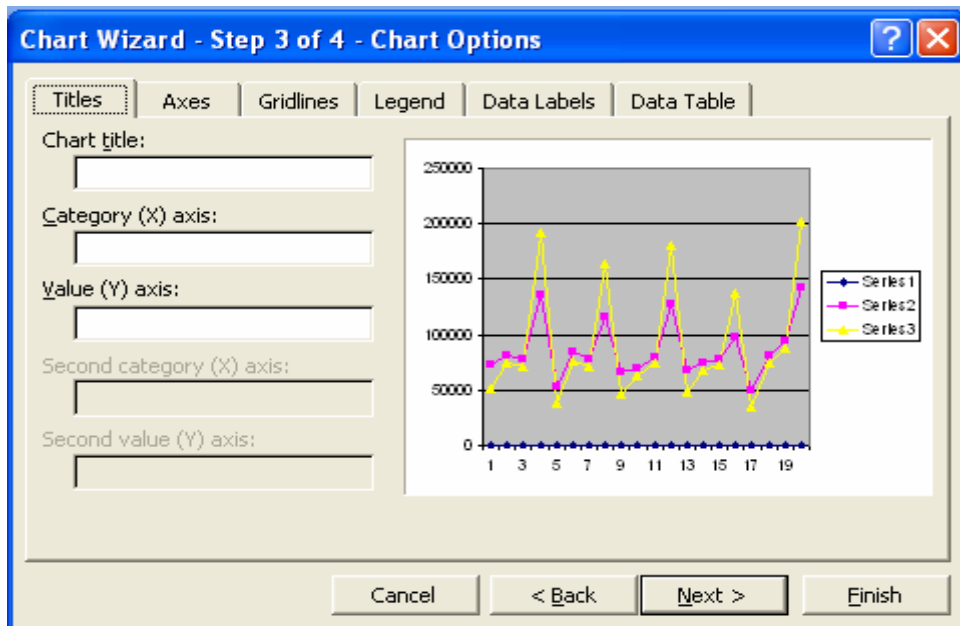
Chart Wizard - Step 3 of 4 - Chart Options

Titles | Axes | Gridlines | Legend | Data Labels | Data Table

Chart title:

Category (X) axis:

Value (Y) axis:

Second category (X) axis:

Second value (Y) axis:

250000
200000
150000
100000
50000
0
1 3 5 7 9 11 13 15 17 19

Series1
Series2
Series3

Cancel | < Back | Next > | Finish